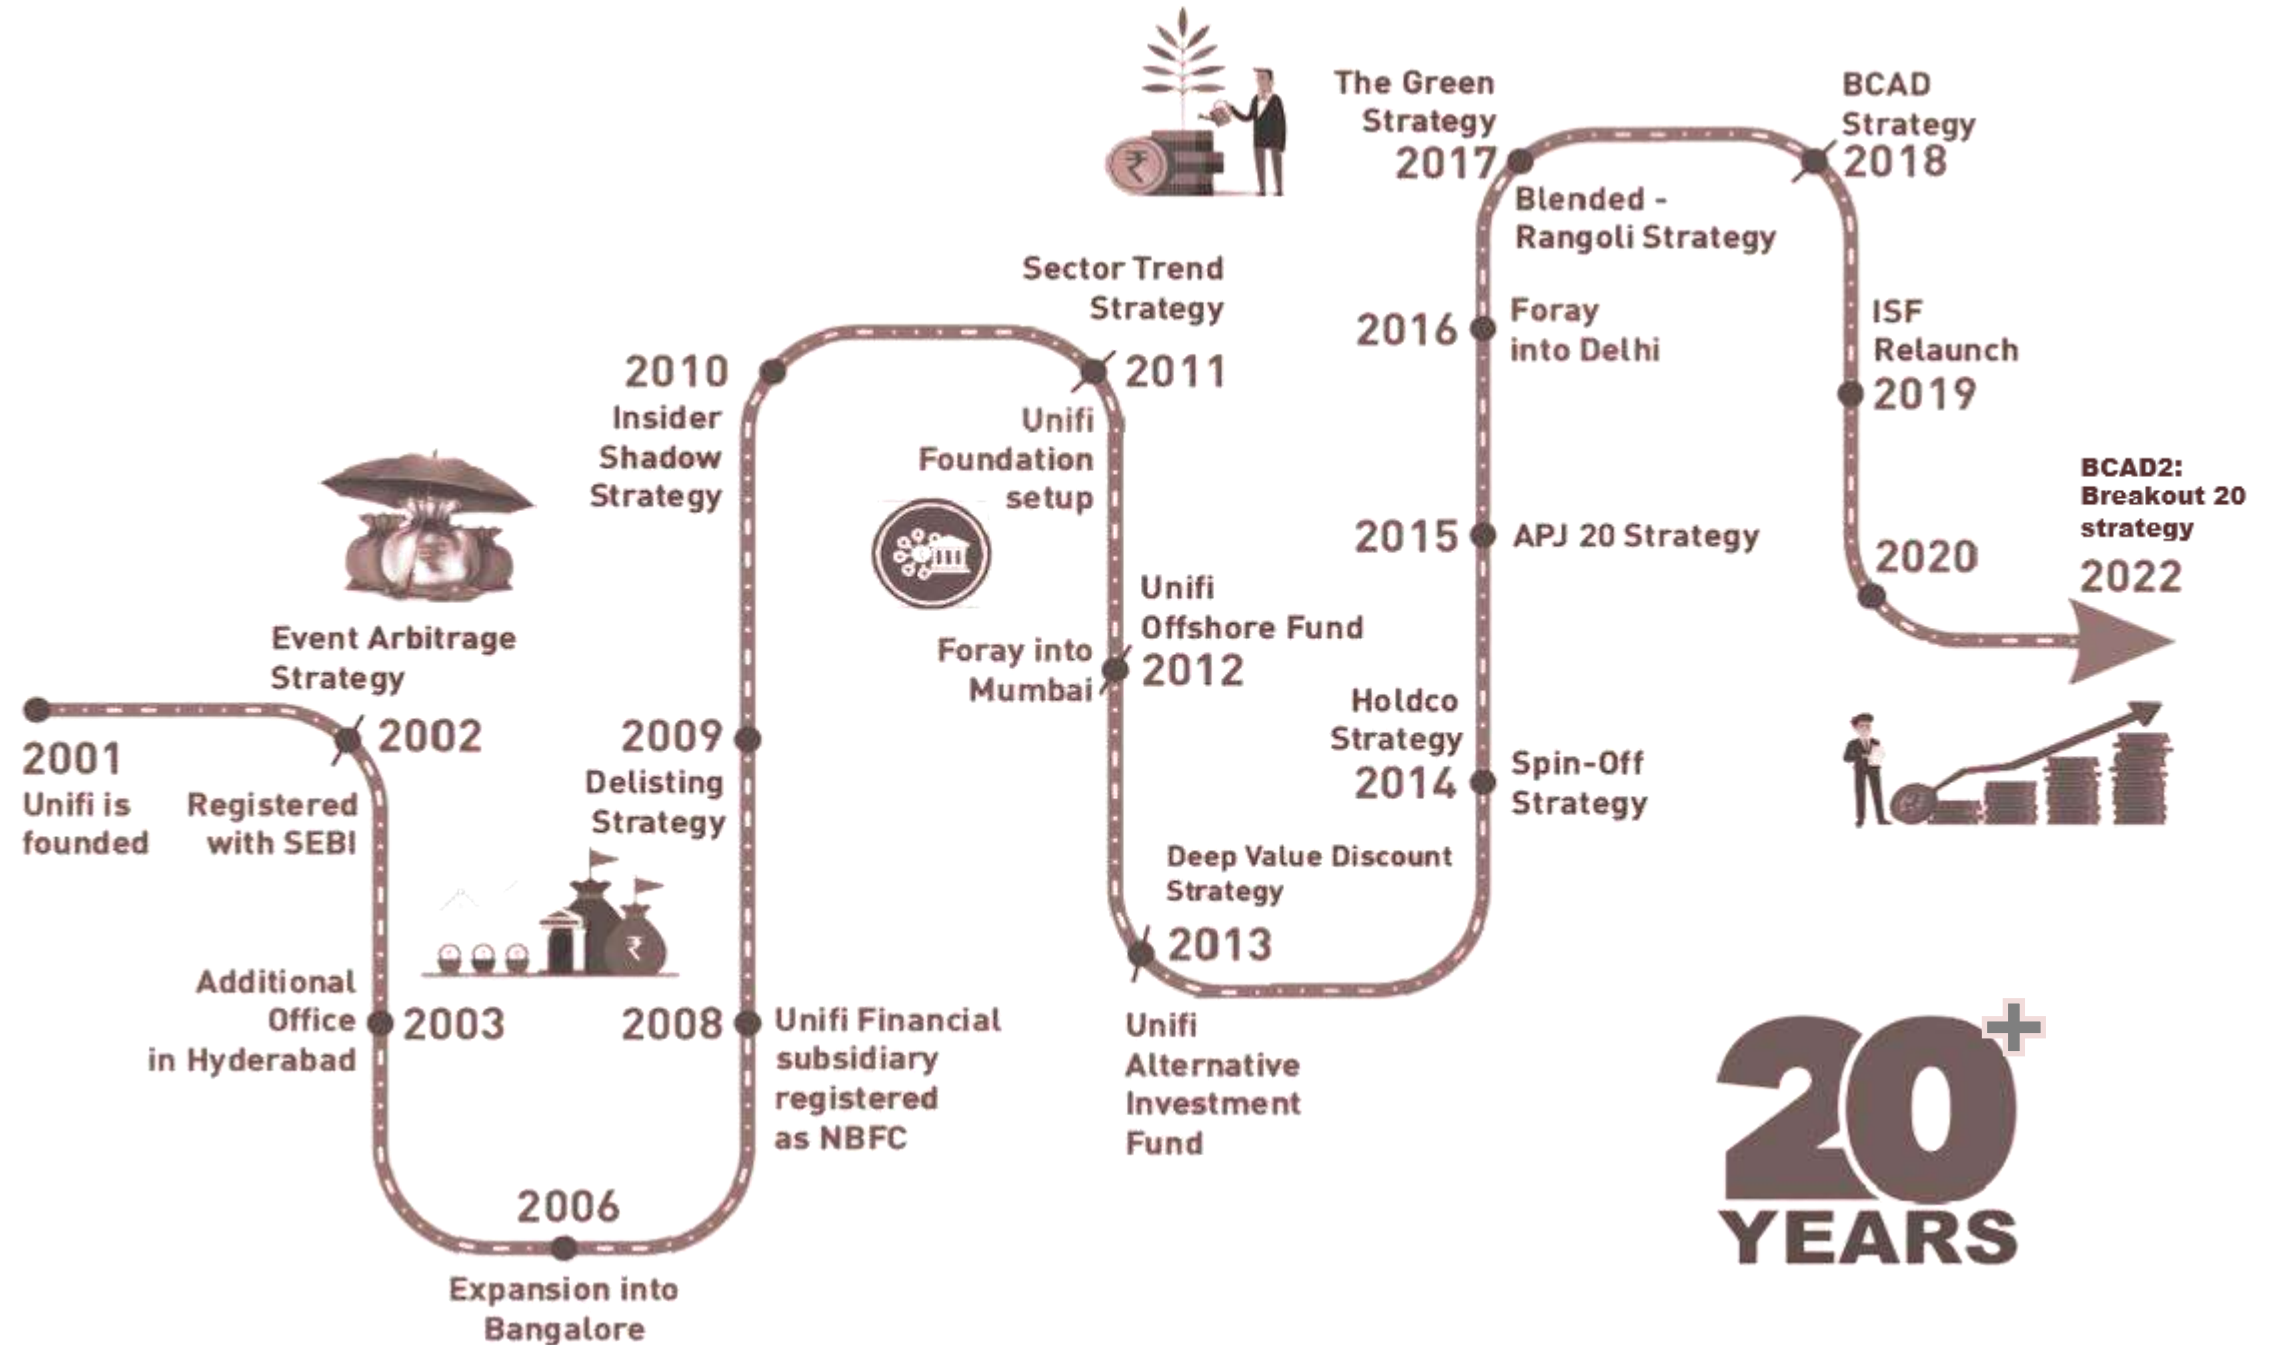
2001
Unifi is founded

Event Arbitrage Strategy
2002
Registered with SEBI

Additional Office in Hyderabad
2003

2006
Expansion into Bangalore

2008
Unifi Financial subsidiary registered as NBFC

2009
Delisting Strategy

2010
Insider Shadow Strategy

Sector Trend Strategy
2011
Unifi Foundation setup

Unifi Offshore Fund
2012
Foray into Mumbai

Deep Value Discount Strategy
2013
Unifi Alternative Investment Fund

Holdco Strategy
2014
Spin-Off Strategy

2015
APJ 20 Strategy

2016
Foray into Delhi

The Green Strategy
2017
Blended - Rangoli Strategy

BCAD Strategy
2018

ISF Relaunch
2019

2020

BCAD2: Breakout 20 strategy
2022

20+ YEARS